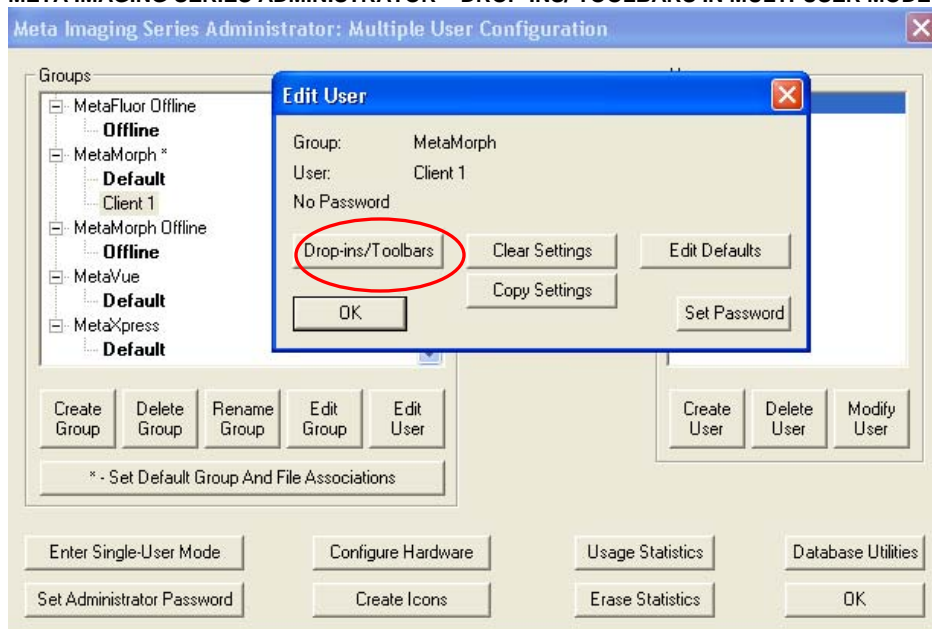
META IMAGING SERIES ADMINISTRATOR – DROP-INS/ TOOLBARS IN MULTI-USER MODE

Meta Imaging Series Administrator: Multiple User Configuration

Groups
MetaFluor Offline
Offline
MetaMorph *
Default
Client 1
MetaMorph Offline
Offline
MetaVue
Default
MetaXpress
Default

Edit User
Group: MetaMorph
User: Client 1
No Password
Drop-ins/Toolbars
Clear Settings
Edit Defaults
Copy Settings
OK
Set Password

Create Group
Delete Group
Rename Group
Edit Group
Edit User

Create User
Delete User
Modify User

* - Set Default Group And File Associations

Enter Single-User Mode
Configure Hardware
Usage Statistics
Database Utilities
Set Administrator Password
Create Icons
Erase Statistics
OK